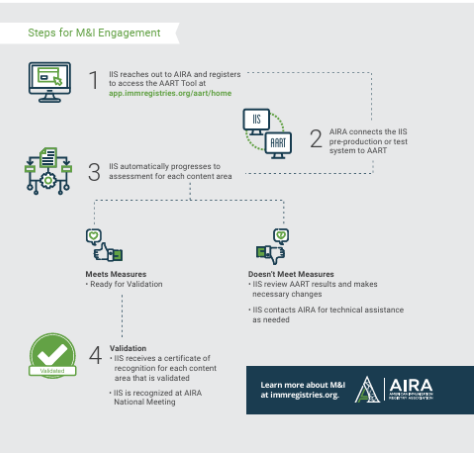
Steps for M&I Engagement

1 IIS reaches out to AIRA and registers to access the AART Tool at app.immregistries.org/aart/home

IIS

AART

2 AIRA connects the IIS pre-production or test system to AART

3 IIS automatically progresses to assessment for each content area

Meets Measures
• Ready for Validation

Doesn't Meet Measures
• IIS review AART results and makes necessary changes
• IIS contacts AIRA for technical assistance as needed

Validated

4 Validation
• IIS receives a certificate of recognition for each content area that is validated
• IIS is recognized at AIRA National Meeting

Learn more about M&I at immregistries.org.

AIRA
AMERICAN IMMUNIZATION REGISTRY ASSOCIATION